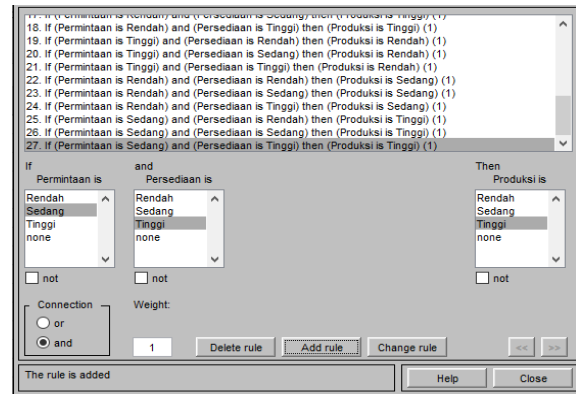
17. If (Permintaan is Rendah) and (Persediaan is Sedang) then (Produksi is Tinggi) (1)
18. If (Permintaan is Rendah) and (Persediaan is Tinggi) then (Produksi is Tinggi) (1)
19. If (Permintaan is Tinggi) and (Persediaan is Rendah) then (Produksi is Rendah) (1)
20. If (Permintaan is Tinggi) and (Persediaan is Sedang) then (Produksi is Rendah) (1)
21. If (Permintaan is Tinggi) and (Persediaan is Tinggi) then (Produksi is Rendah) (1)
22. If (Permintaan is Rendah) and (Persediaan is Rendah) then (Produksi is Sedang) (1)
23. If (Permintaan is Rendah) and (Persediaan is Sedang) then (Produksi is Sedang) (1)
24. If (Permintaan is Rendah) and (Persediaan is Tinggi) then (Produksi is Sedang) (1)
25. If (Permintaan is Sedang) and (Persediaan is Rendah) then (Produksi is Tinggi) (1)
26. If (Permintaan is Sedang) and (Persediaan is Sedang) then (Produksi is Tinggi) (1)
27. If (Permintaan is Sedang) and (Persediaan is Tinggi) then (Produksi is Tinggi) (1)

If
Permintaan is
Rendah
Sedang
Tinggi
none

not

and
Persediaan is
Rendah
Sedang
Tinggi
none

not

Then
Produksi is
Rendah
Sedang
Tinggi
none

not

Connection
or
and

Weight:
1

Delete rule
Add rule
Change rule
<<
>>

The rule is added
Help
Close